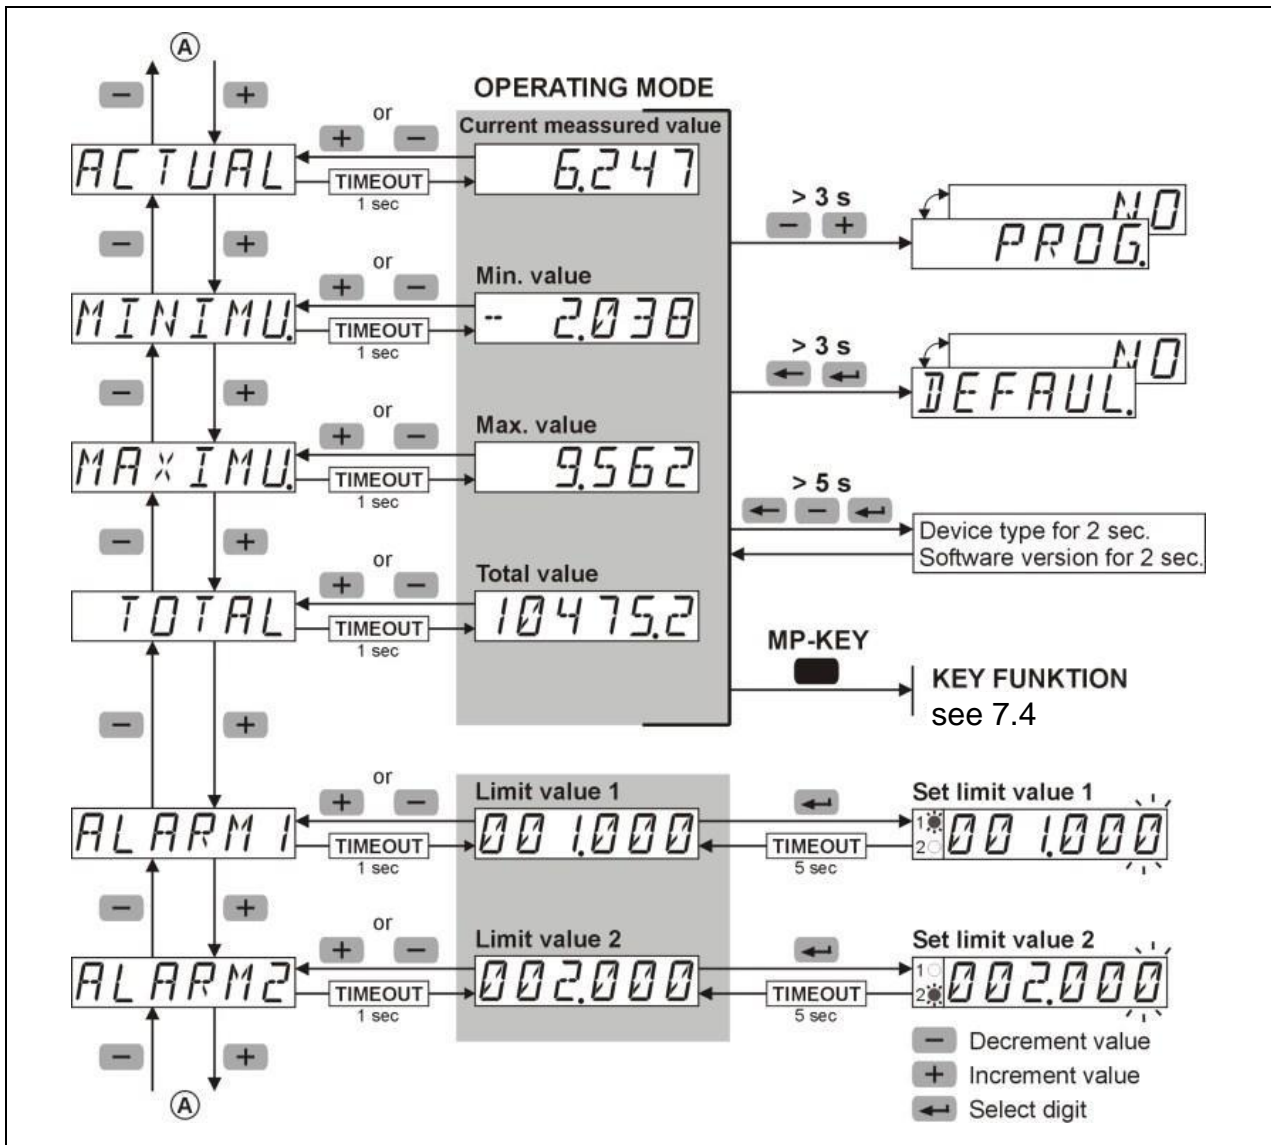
A

OPERATING MODE

Current meassured value

ACTUAL
or
TIMEOUT
1 sec
6.247

> 3 s
NO
PROG.

Min. value
MINIMU.
or
TIMEOUT
1 sec
-- 2.038

> 3 s
NO
DEFAUL.

Max. value
MAXIMU.
or
TIMEOUT
1 sec
9.562

> 5 s
Device type for 2 sec.
Software version for 2 sec.

Total value
TOTAL
or
TIMEOUT
1 sec
10475.2

MP-KEY
KEY FUNKTION
see 7.4

Limit value 1
ALARM 1
or
TIMEOUT
1 sec
001.000
TIMEOUT
5 sec
Set limit value 1
1
2
001.000

Limit value 2
ALARM2
or
TIMEOUT
1 sec
002.000
TIMEOUT
5 sec
Set limit value 2
1
2
002.000

A

Decrement value
Increment value
Select digit